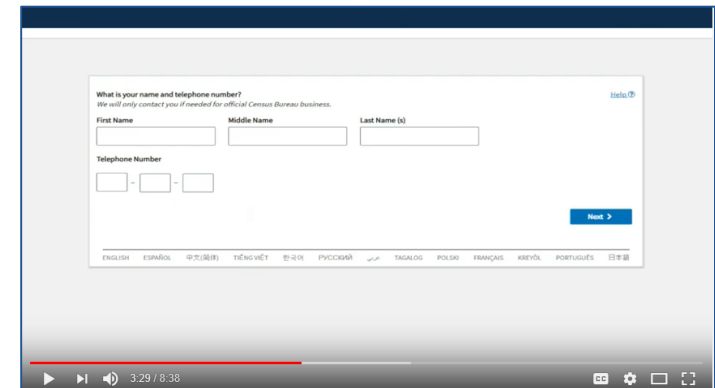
What is your name and telephone number?
We will only contact you if needed for official Census Bureau business.

Help

First Name

Middle Name

Last Name (s)

Telephone Number

- -

Next >

ENGLISH ESPAÑOL 中文(简体) TIẾNG VIỆT 한국어 РУССКИЙ عربي TAGALOG POLSKI FRANÇAIS KREYÒL PORTUGUÊS 日本語

3:29 / 8:38

CC